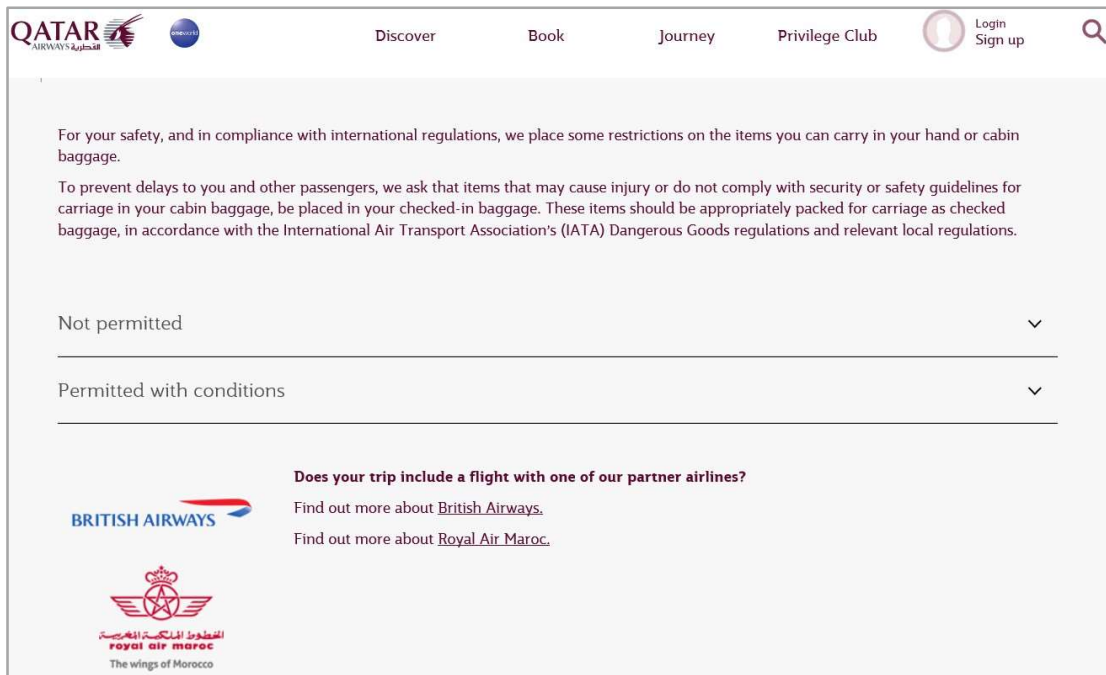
QATAR AIRWAYS القطرية

oneworld

Discover Book Journey Privilege Club Login Sign up

For your safety, and in compliance with international regulations, we place some restrictions on the items you can carry in your hand or cabin baggage.

To prevent delays to you and other passengers, we ask that items that may cause injury or do not comply with security or safety guidelines for carriage in your cabin baggage, be placed in your checked-in baggage. These items should be appropriately packed for carriage as checked baggage, in accordance with the International Air Transport Association's (IATA) Dangerous Goods regulations and relevant local regulations.

Not permitted

Permitted with conditions

BRITISH AIRWAYS

الخطوط الملكية المغربية
royal air maroc
The wings of Morocco

Does your trip include a flight with one of our partner airlines?

Find out more about British Airways.

Find out more about Royal Air Maroc.